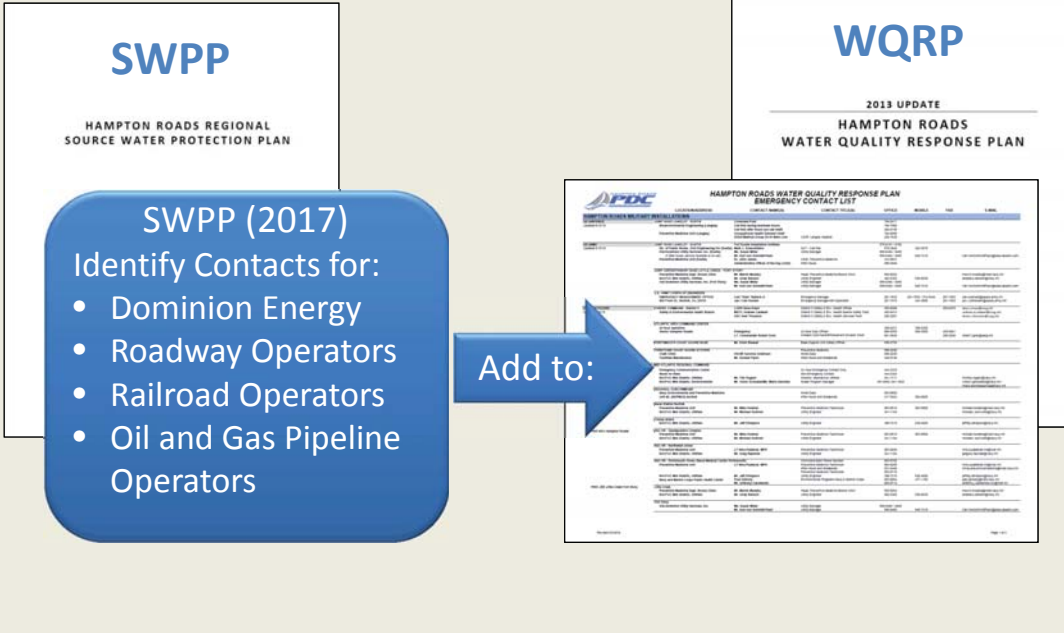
SWPP

HAMPTON ROADS REGIONAL
SOURCE WATER PROTECTION PLAN

WQRP

2013 UPDATE
HAMPTON ROADS
WATER QUALITY RESPONSE PLAN

SWPP (2017)
Identify Contacts for:
• Dominion Energy
• Roadway Operators
• Railroad Operators
• Oil and Gas Pipeline Operators

Add to:

HAMPTON ROADS WATER QUALITY RESPONSE PLAN
EMERGENCY CONTACT LIST

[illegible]